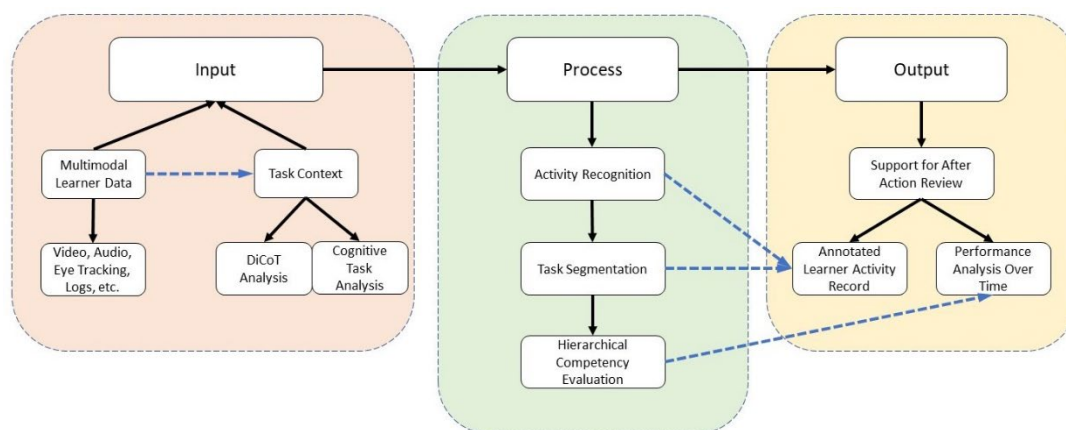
Input

Multimodal Learner Data

Task Context

Video, Audio, Eye Tracking, Logs, etc.

DiCoT Analysis

Cognitive Task Analysis

Process

Activity Recognition

Task Segmentation

Hierarchical Competency Evaluation

Output

Support for After Action Review

Annotated Learner Activity Record

Performance Analysis Over Time